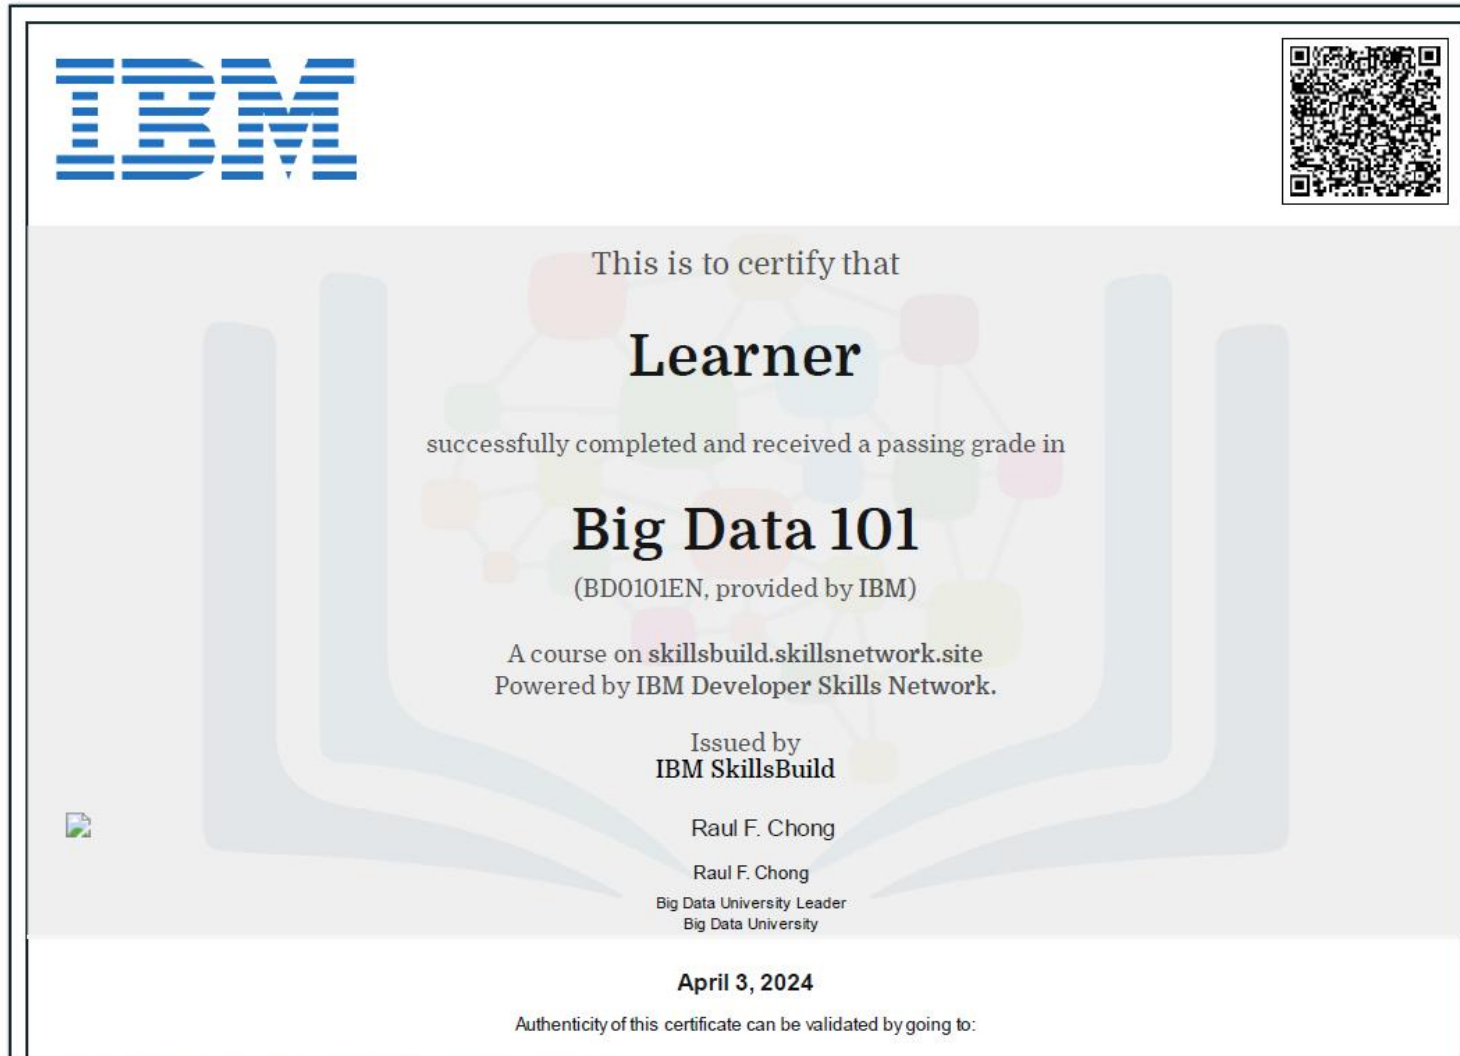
IBM

This is to certify that

Learner

successfully completed and received a passing grade in

Big Data 101

(BD0101EN, provided by IBM)

A course on skillsbuild.skillsnetwork.site
Powered by IBM Developer Skills Network.

Issued by
IBM SkillsBuild

Raul F. Chong

Raul F. Chong
Big Data University Leader
Big Data University

April 3, 2024

Authenticity of this certificate can be validated by going to: